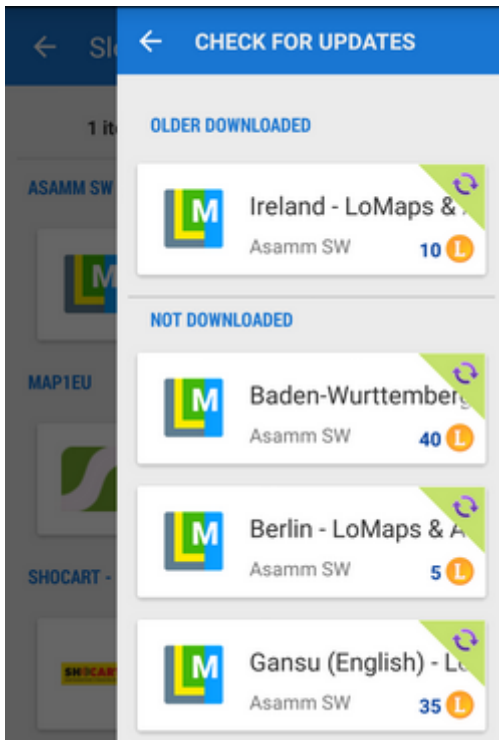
Sl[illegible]

1 it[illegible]

ASAMM SW

M

MAP1EU

SHOCART -

SHOCART

CHECK FOR UPDATES

OLDER DOWNLOADED

M

Ireland - LoMaps & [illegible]

Asamm SW

10 L

NOT DOWNLOADED

M

Baden-Wurttemberg

Asamm SW

40 L

M

Berlin - LoMaps & A

Asamm SW

5 L

M

Gansu (English) - Lo

Asamm SW

35 L